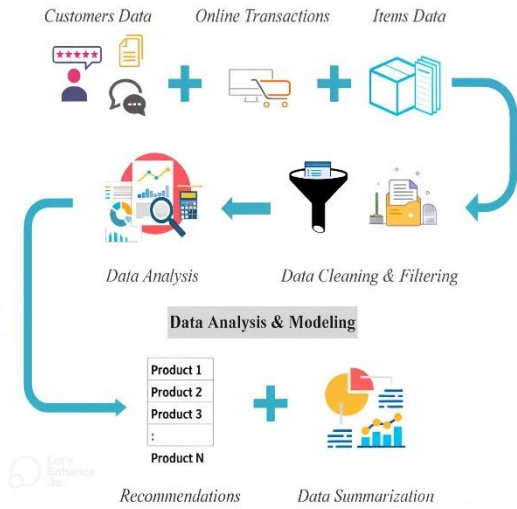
Customers Data

Online Transactions

Items Data

Data Analysis

Data Cleaning & Filtering

Data Analysis & Modeling

| Product 1 |
|---|
| Product 2 |
| Product 3 |
| : |
| Product N |

Let's Enhance .io

Recommendations

Data Summarization